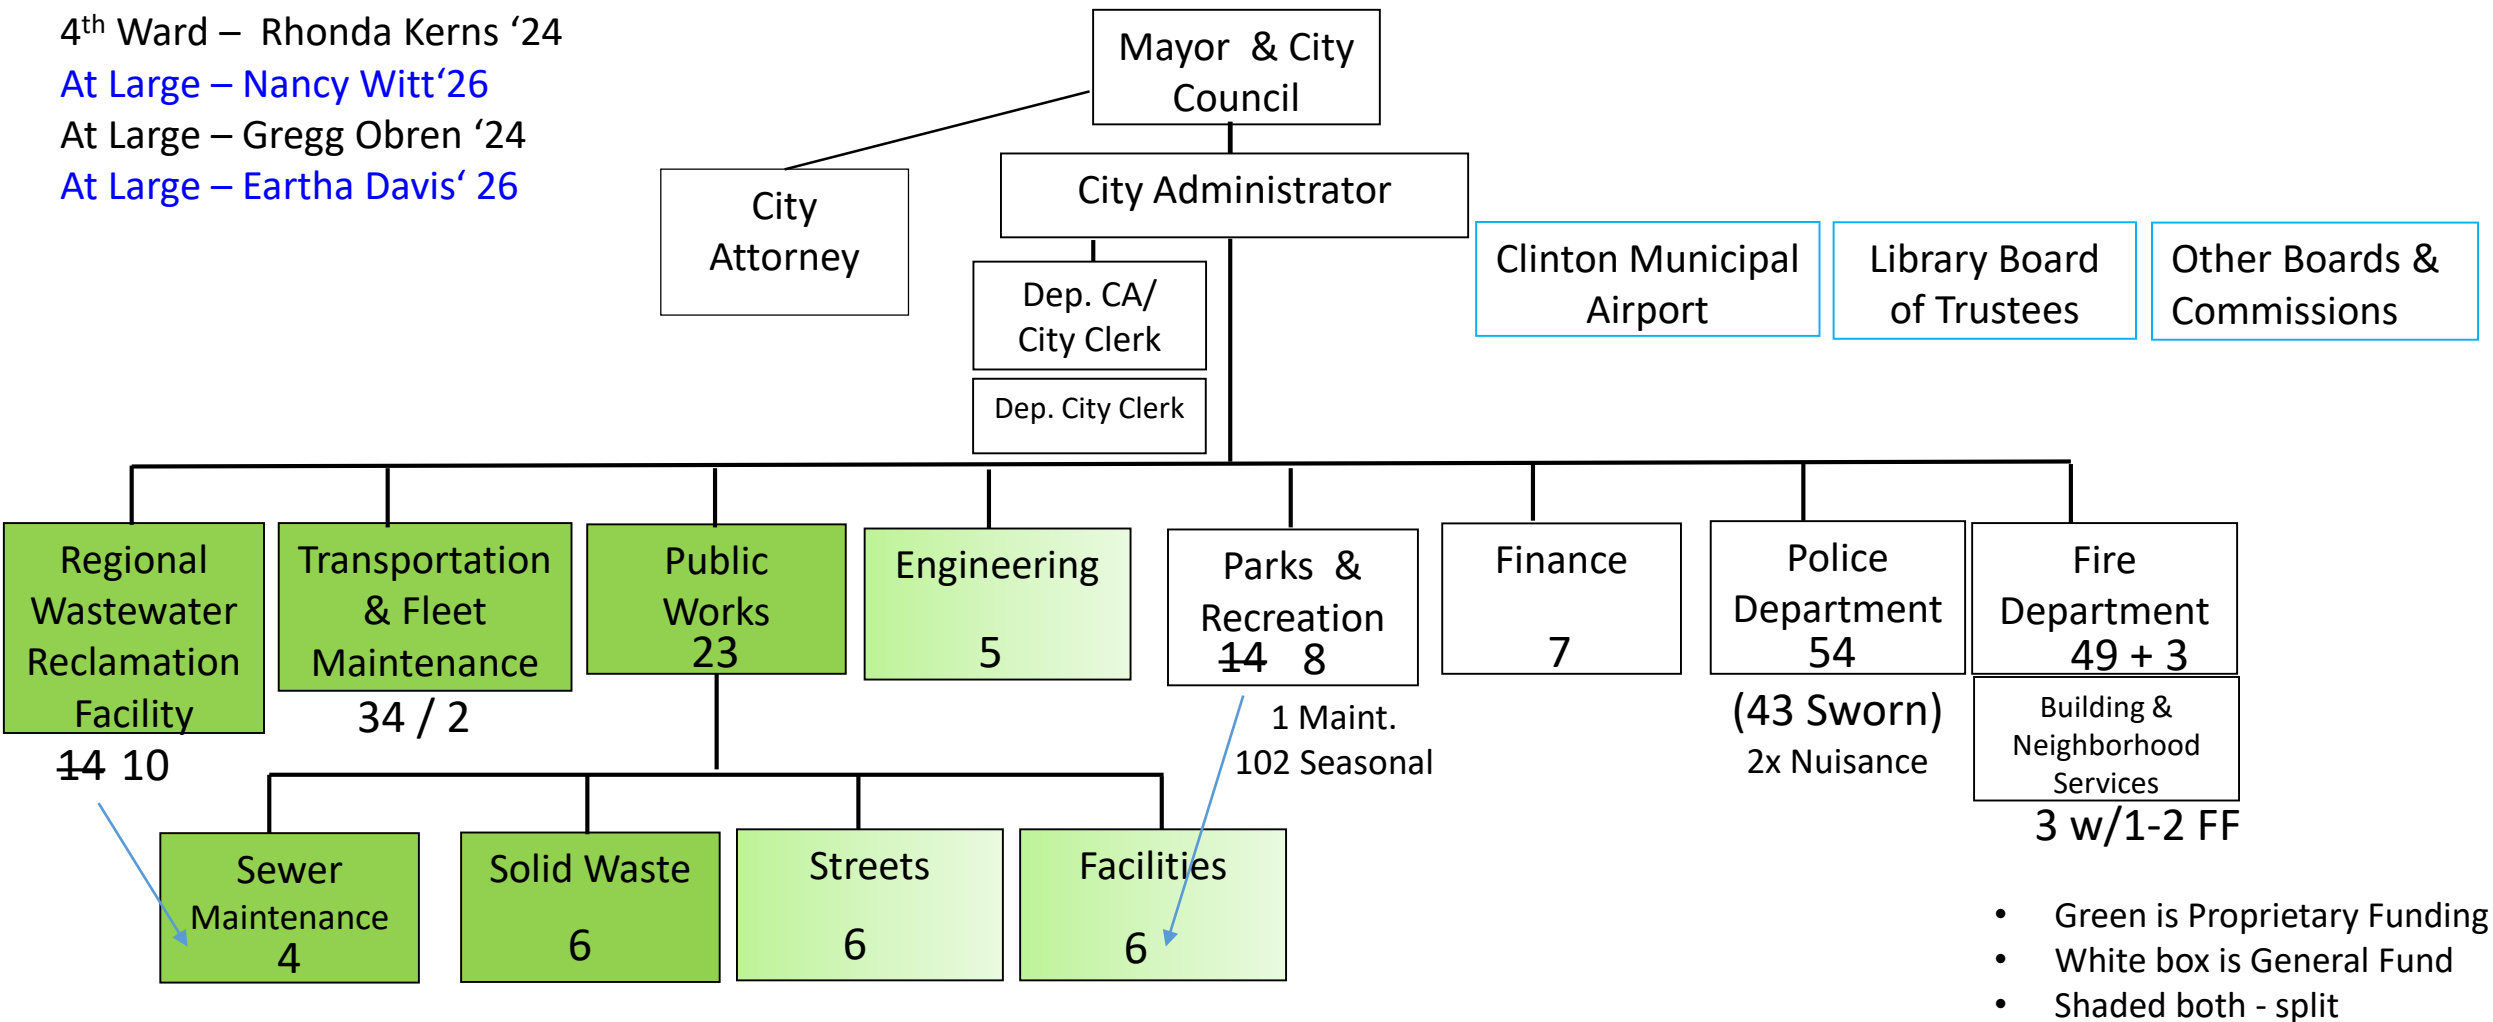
4$^{th}$ Ward – Rhonda Kerns '24
At Large – Nancy Witt'26
At Large – Gregg Obren '24
At Large – Eartha Davis' 26

Mayor & City Council

City Attorney

City Administrator

Dep. CA/ City Clerk

Dep. City Clerk

Clinton Municipal Airport

Library Board of Trustees

Other Boards & Commissions

Regional Wastewater Reclamation Facility
~~14~~ 10

Transportation & Fleet Maintenance
34 / 2

Public Works
23

Engineering
5

Parks & Recreation
~~14~~ 8
1 Maint.
102 Seasonal

Finance
7

Police Department
54
(43 Sworn)
2x Nuisance

Fire Department
49 + 3

Building & Neighborhood Services
3 w/1-2 FF

Sewer Maintenance
4

Solid Waste
6

Streets
6

Facilities
6

• Green is Proprietary Funding
• White box is General Fund
• Shaded both - split